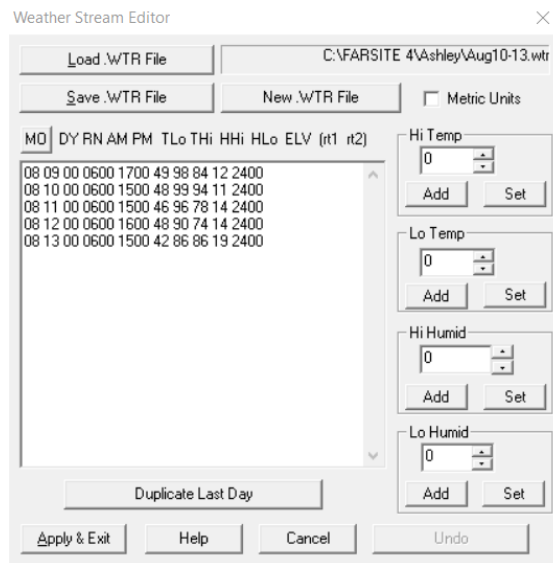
Weather Stream Editor

Load .WTR File

C:\FARSITE 4\Ashley\Aug10-13.wtr

Save .WTR File

New .WTR File

Metric Units

MO DY RN AM PM TLo THi HHi HLo ELV (rt1 rt2)

08 09 00 0600 1700 49 98 84 12 2400
08 10 00 0600 1500 48 99 94 11 2400
08 11 00 0600 1500 46 96 78 14 2400
08 12 00 0600 1600 48 90 74 14 2400
08 13 00 0600 1500 42 86 86 19 2400

Hi Temp
0
Add
Set

Lo Temp
0
Add
Set

Hi Humid
0
Add
Set

Lo Humid
0
Add
Set

Duplicate Last Day

Apply & Exit

Help

Cancel

Undo